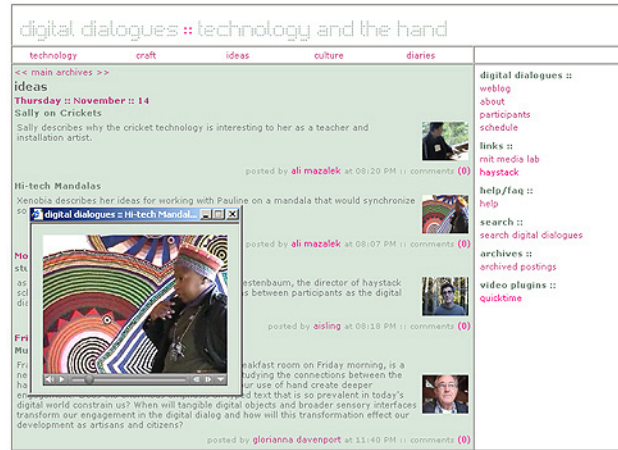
digital dialogues :: technology and the hand

technology craft ideas culture diaries

<< main archives >>

ideas

Thursday :: November :: 14

Sally on Crickets

Sally describes why the cricket technology is interesting to her as a teacher and installation artist.

posted by ali mazalek at 08:20 PM :: comments (0)

Hi-tech Mandalas

Xenobia describes her ideas for working with Pauline on a mandala that would synchronize so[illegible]

digital dialogues :: Hi-tech Mandal...

posted by ali mazalek at 08:07 PM :: comments (0)

Mo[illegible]

stu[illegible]

as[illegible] estenbaum, the director of haystack sch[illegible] s between participants as the digital dia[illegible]

posted by aisling at 08:18 PM :: comments (0)

Fri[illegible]

Mu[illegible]

Fr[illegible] eakfast room on Friday morning, is a ne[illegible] tudying the connections between the ha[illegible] our use of hand create deeper eng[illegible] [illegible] text that is so prevalent in today's digital world constrain us? When will tangible digital objects and broader sensory interfaces transform our engagement in the digital dialog and how will this transformation effect our development as artisans and citizens?

posted by glorianna davenport at 11:40 PM :: comments (0)

digital dialogues ::
weblog
about
participants
schedule

links ::
mit media lab
haystack

help/faq ::
help

search ::
search digital dialogues

archives ::
archived postings

video plugins ::
quicktime